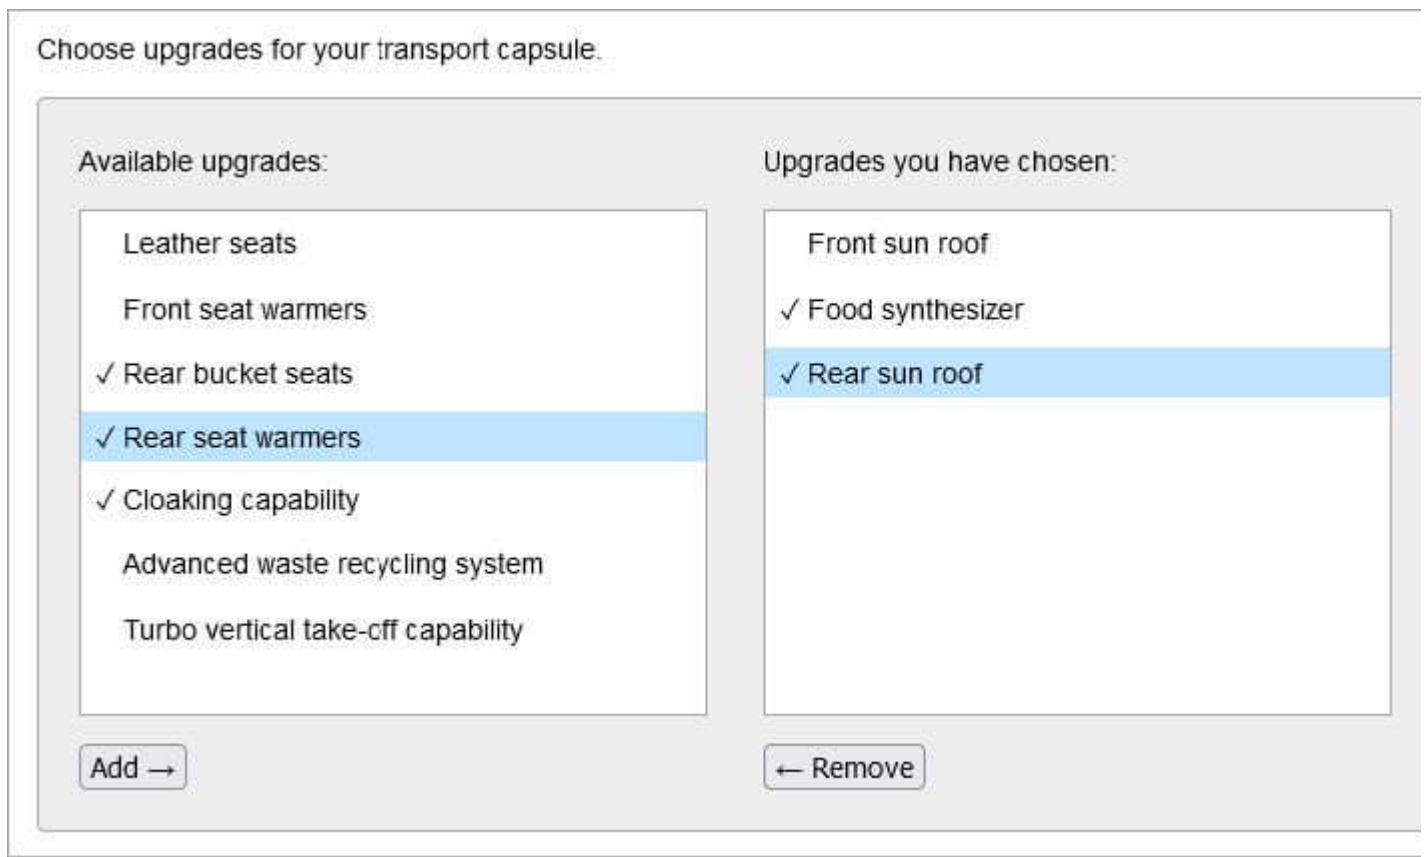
Choose upgrades for your transport capsule.

Available upgrades:

Leather seats

Front seat warmers

✓ Rear bucket seats

✓ Rear seat warmers

✓ Cloaking capability

Advanced waste recycling system

Turbo vertical take-cff capability

Add →

Upgrades you have chosen:

Front sun roof

✓ Food synthesizer

✓ Rear sun roof

← Remove